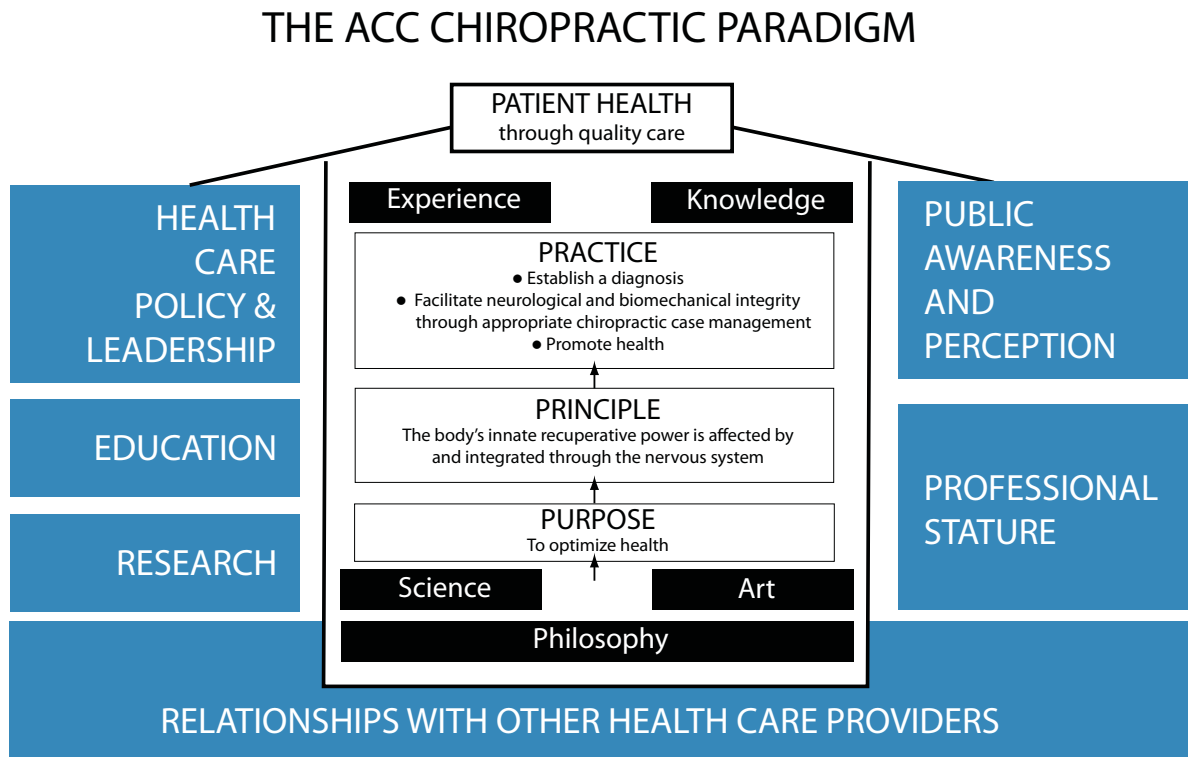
THE ACC CHIROPRACTIC PARADIGM

PATIENT HEALTH
through quality care

HEALTH CARE POLICY & LEADERSHIP

EDUCATION

RESEARCH

Experience

Knowledge

PRACTICE
● Establish a diagnosis
● Facilitate neurological and biomechanical integrity through appropriate chiropractic case management
● Promote health

PRINCIPLE
The body's innate recuperative power is affected by and integrated through the nervous system

PURPOSE
To optimize health

Science

Art

Philosophy

PUBLIC AWARENESS AND PERCEPTION

PROFESSIONAL STATURE

RELATIONSHIPS WITH OTHER HEALTH CARE PROVIDERS